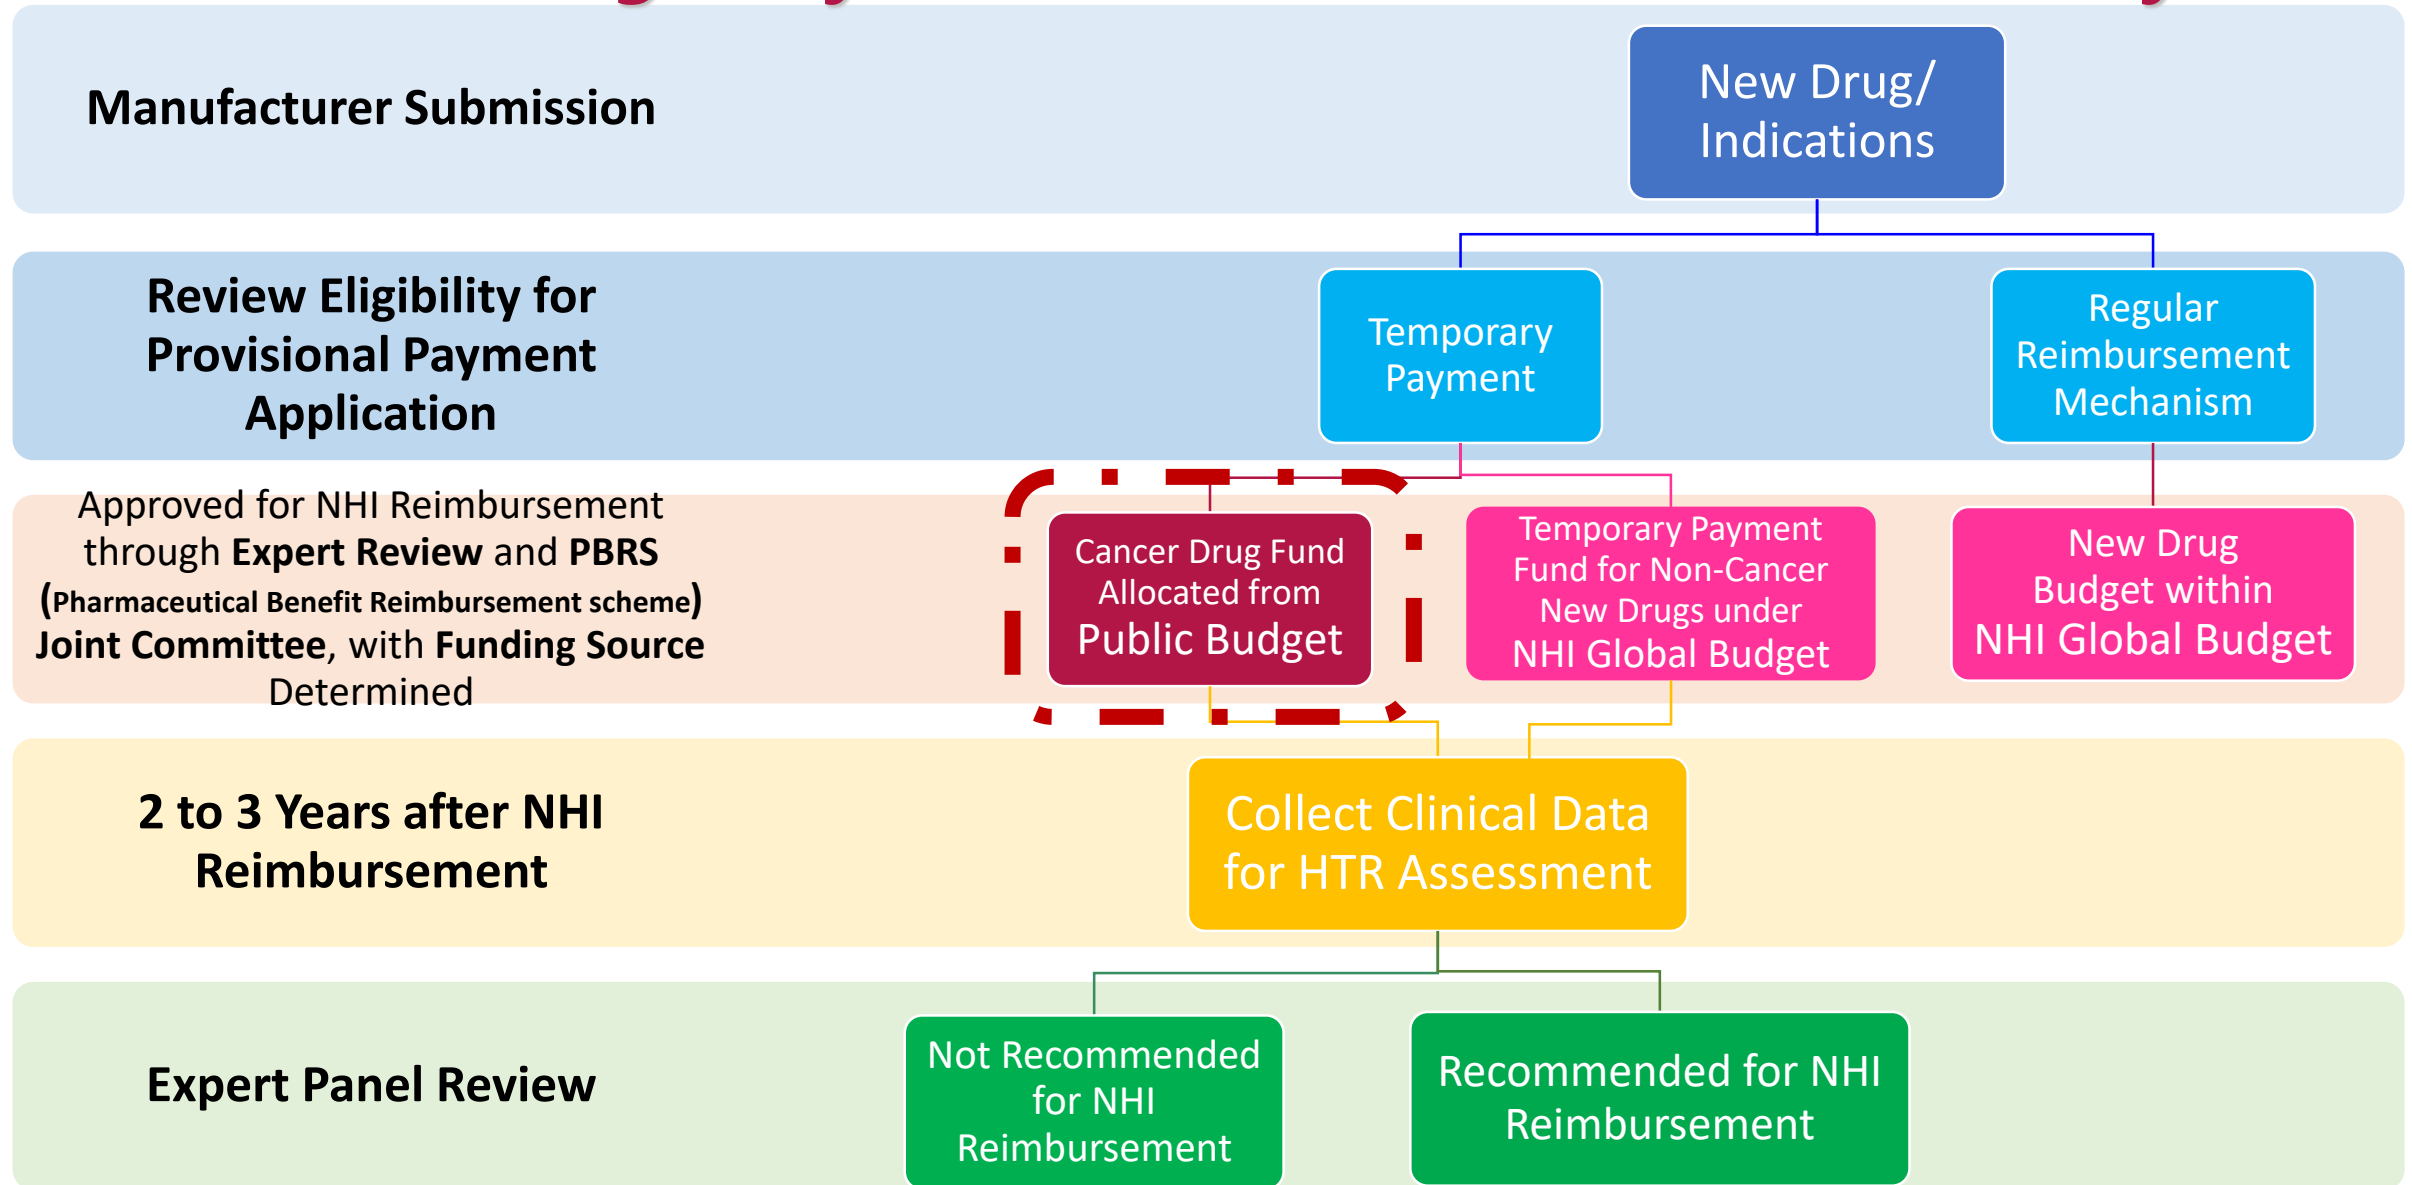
Manufacturer Submission

New Drug/ Indications

Review Eligibility for Provisional Payment Application

Temporary Payment

Regular Reimbursement Mechanism

Approved for NHI Reimbursement through **Expert Review** and **PBRS** (**Pharmaceutical Benefit Reimbursement scheme**) **Joint Committee**, with **Funding Source** Determined

Cancer Drug Fund Allocated from Public Budget

Temporary Payment Fund for Non-Cancer New Drugs under NHI Global Budget

New Drug Budget within NHI Global Budget

2 to 3 Years after NHI Reimbursement

Collect Clinical Data for HTR Assessment

Expert Panel Review

Not Recommended for NHI Reimbursement

Recommended for NHI Reimbursement